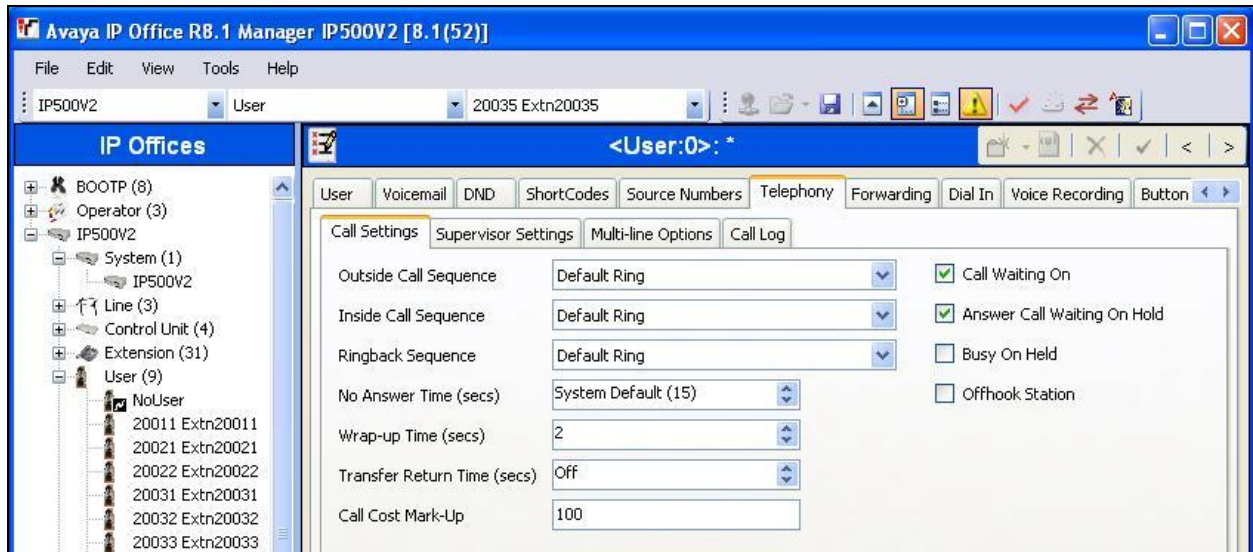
Avaya IP Office R8.1 Manager IP500V2 [8.1(52)]

File Edit View Tools Help

IP500V2 User 20035 Extn20035

IP Offices

BOOTP (8)
Operator (3)
IP500V2
System (1)
IP500V2
Line (3)
Control Unit (4)
Extension (31)
User (9)
NoUser
20011 Extn20011
20021 Extn20021
20022 Extn20022
20031 Extn20031
20032 Extn20032
20033 Extn20033

<User:0>: *

User | Voicemail | DND | ShortCodes | Source Numbers | Telephony | Forwarding | Dial In | Voice Recording | Button

Call Settings | Supervisor Settings | Multi-line Options | Call Log

Outside Call Sequence: Default Ring
Inside Call Sequence: Default Ring
Ringback Sequence: Default Ring
No Answer Time (secs): System Default (15)
Wrap-up Time (secs): 2
Transfer Return Time (secs): Off
Call Cost Mark-Up: 100

Call Waiting On
Answer Call Waiting On Hold
Busy On Held
Offhook Station